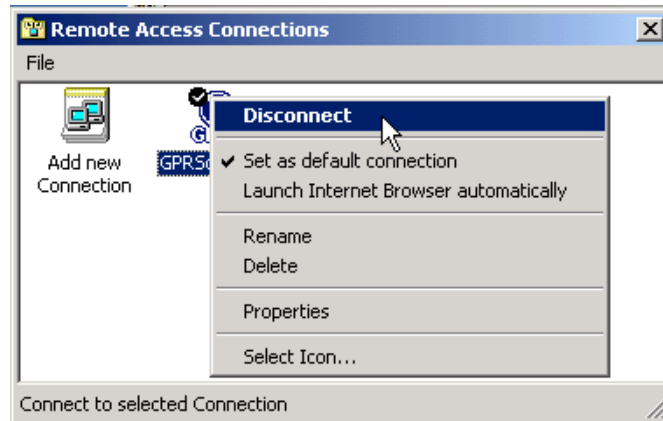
Remote Access Connections

File

Add new Connection

GPRS

Disconnect

✔ Set as default connection

Launch Internet Browser automatically

Rename

Delete

Properties

Select Icon...

Connect to selected Connection